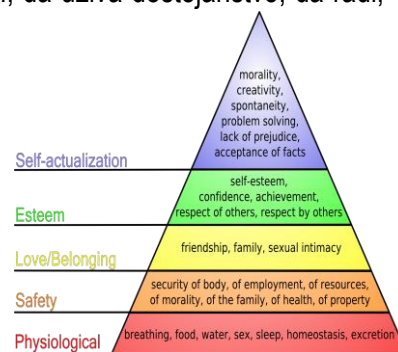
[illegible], da uživa dostojanstvo, da ima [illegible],

morality, creativity, spontaneity, problem solving, lack of prejudice, acceptance of facts

Self-actualization

self-esteem, confidence, achievement, respect of others, respect by others

Esteem

friendship, family, sexual intimacy

Love/Belonging

security of body, of employment, of resources, of morality, of the family, of health, of property

Safety

breathing, food, water, sex, sleep, homeostasis, excretion

Physiological